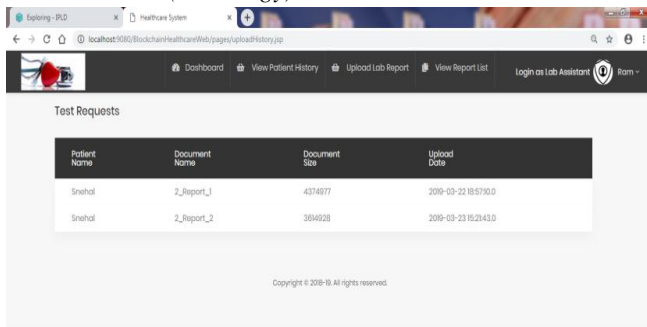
Exploring - IPLD × Healthcare System ×

localhost:9080/BlockchainHealthcareWeb/pages/uploadHistory.jsp

Dashboard View Patient History Upload Lab Report View Report List Login as Lab Assistant Ram

Test Requests

| Patient Name | Document Name | Document Size | Upload Date |
|---|---|---|---|
| Snehal | 2_Report_1 | 4374977 | 2019-03-22 18:57:10.0 |
| Snehal | 2_Report_2 | 3614928 | 2019-03-23 15:21:43.0 |

Copyright © 2018-19. All rights reserved.